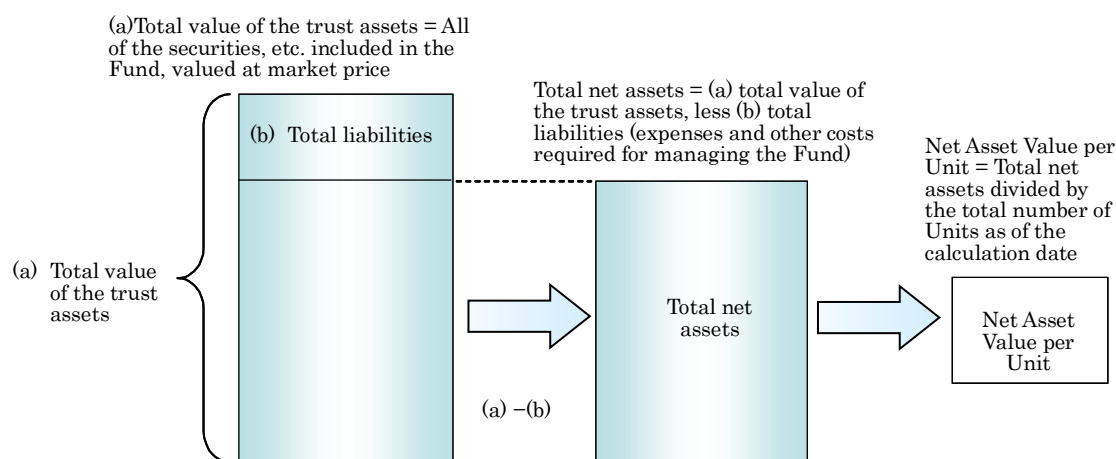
(a)Total value of the trust assets = All of the securities, etc. included in the Fund, valued at market price

(b) Total liabilities

(a) Total value of the trust assets

Total net assets = (a) total value of the trust assets, less (b) total liabilities (expenses and other costs required for managing the Fund)

Total net assets

(a) −(b)

Net Asset Value per Unit = Total net assets divided by the total number of Units as of the calculation date

Net Asset Value per Unit